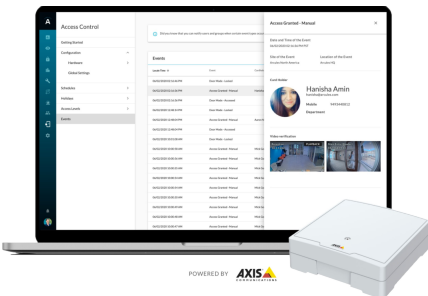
Access Control

Getting Started
Configuration
Hardware
Global Settings
Schedules
Holidays
Access Levels
Events

Events

Access Granted - Manual

Date and Time of the Event
06/02/2020 02:16:36 PM

Site of the Event
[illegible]

Location of the Event
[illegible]

Card Holder

Hanisha Amin
hanisha@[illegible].com
Mobile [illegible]
Department

Video verification

POWERED BY AXIS COMMUNICATIONS